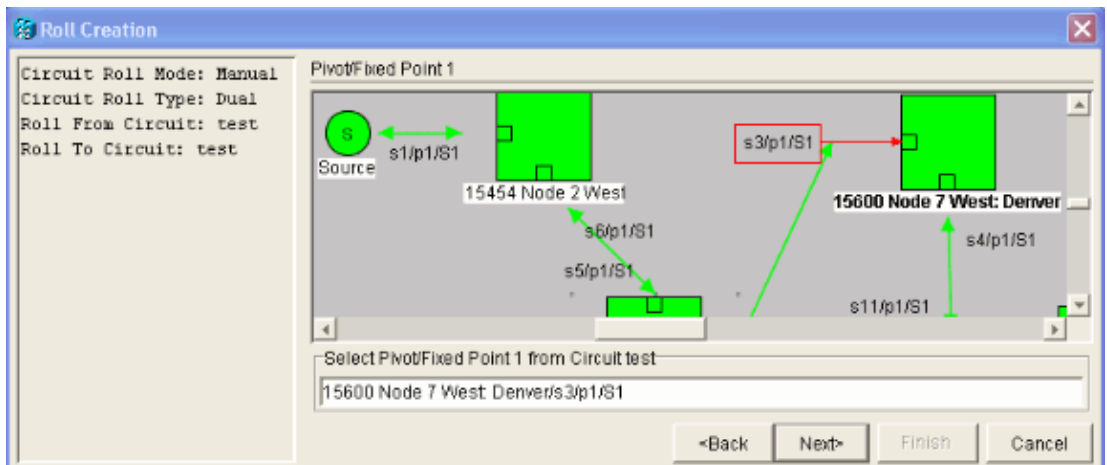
Roll Creation

Circuit Roll Mode: Manual
Circuit Roll Type: Dual
Roll From Circuit: test
Roll To Circuit: test

Pivot/Fixed Point 1

S

Source

s1/p1/S1

15454 Node 2 West

s3/p1/S1

15600 Node 7 West: Denver

s6/p1/S1

s5/p1/S1

s4/p1/S1

s11/p1/S1

Select Pivot/Fixed Point 1 from Circuit test

15600 Node 7 West: Denver/s3/p1/S1

<Back

Next>

Finish

Cancel